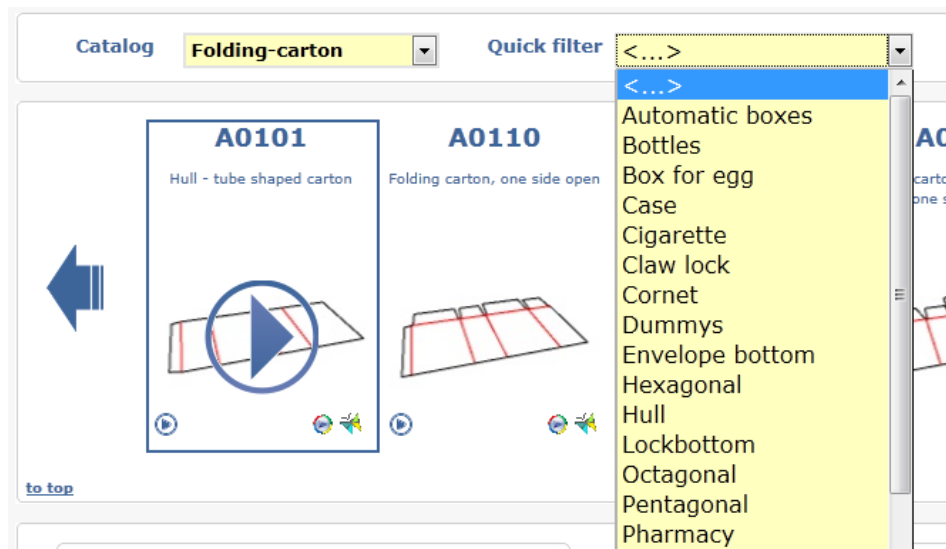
Catalog Folding-carton

Quick filter <...>

<...>
Automatic boxes
Bottles
Box for egg
Case
Cigarette
Claw lock
Cornet
Dummys
Envelope bottom
Hexagonal
Hull
Lockbottom
Octagonal
Pentagonal
Pharmacy

A0101
Hull - tube shaped carton

A0110
Folding carton, one side open

A0
carto
one s

to top